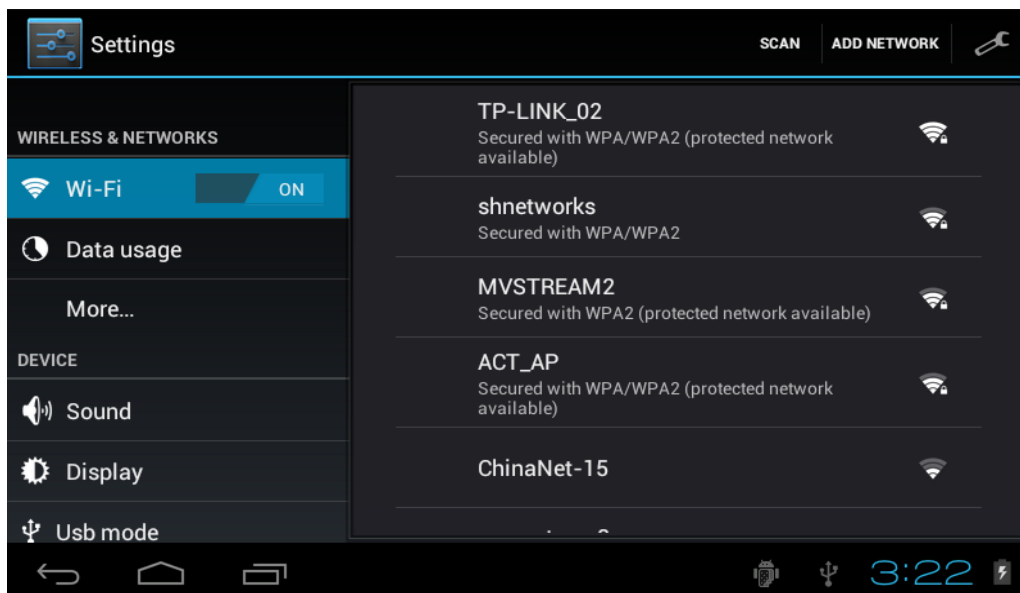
Settings

SCAN ADD NETWORK

WIRELESS & NETWORKS

Wi-Fi ON

Data usage

More...

DEVICE

Sound

Display

Usb mode

TP-LINK_02
Secured with WPA/WPA2 (protected network available)

shnetworks
Secured with WPA/WPA2

MVSTREAM2
Secured with WPA2 (protected network available)

ACT_AP
Secured with WPA/WPA2 (protected network available)

ChinaNet-15

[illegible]

3:22